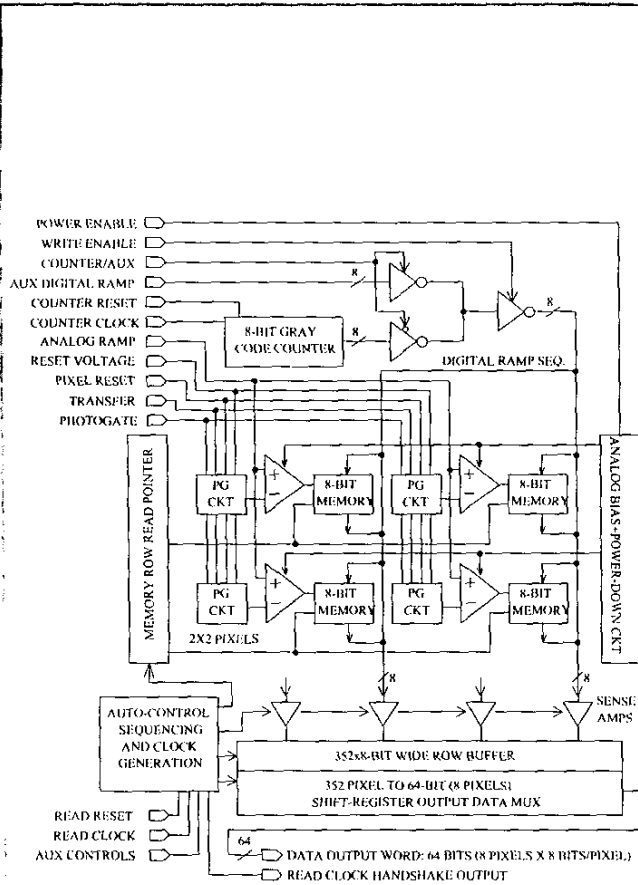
POWER ENABLE
WRITE ENABLE
COUNTER/AUX
AUX DIGITAL RAMP
COUNTER RESET
COUNTER CLOCK
ANALOG RAMP
RESET VOLTAGE
PIXEL RESET
TRANSFER
PHOTOGATE

8
8-BIT GRAY CODE COUNTER
8
8
DIGITAL RAMP SEQ.

MEMORY ROW READ POINTER

PG CKT
+
−
8-BIT MEMORY
PG CKT
+
−
8-BIT MEMORY

PG CKT
+
−
8-BIT MEMORY
PG CKT
+
−
8-BIT MEMORY

2X2 PIXELS

ANALOG BIAS+POWER-DOWN CKT

8
8
SENSE AMPS

AUTO-CONTROL SEQUENCING AND CLOCK GENERATION

352x8-BIT WIDE ROW BUFFER
352 PIXEL TO 64-BIT (8 PIXELS) SHIFT-REGISTER OUTPUT DATA MUX

READ RESET
READ CLOCK
AUX CONTROLS

64
DATA OUTPUT WORD: 64 BITS (8 PIXELS X 8 BITS/PIXEL)
READ CLOCK HANDSHAKE OUTPUT